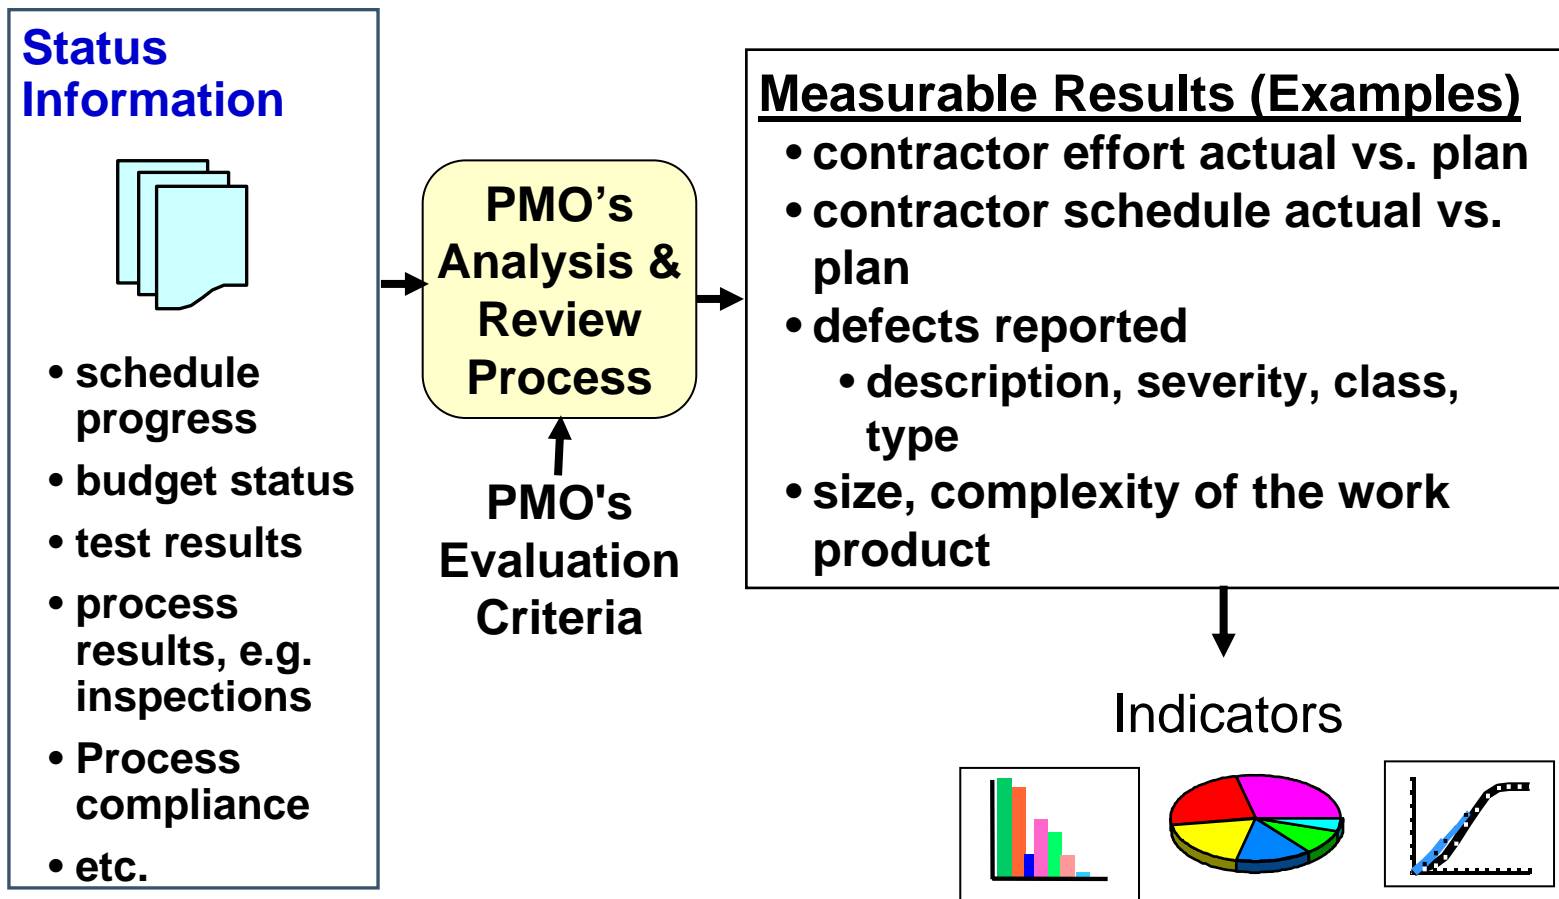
Status Information

• schedule progress
• budget status
• test results
• process results, e.g. inspections
• Process compliance
• etc.

PMO’s Analysis & Review Process

PMO's Evaluation Criteria

Measurable Results (Examples)
• contractor effort actual vs. plan
• contractor schedule actual vs. plan
• defects reported
• description, severity, class, type
• size, complexity of the work product

Indicators